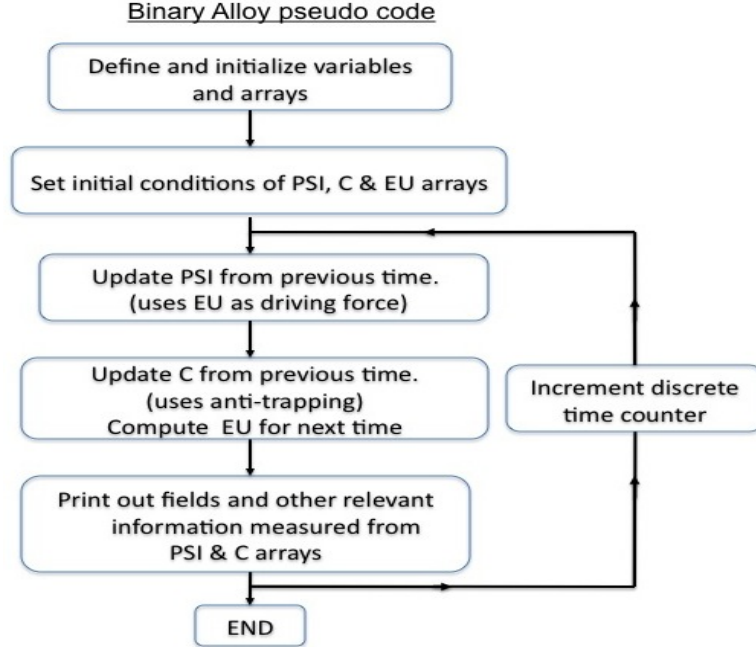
Binary Alloy pseudo code

Define and initialize variables and arrays

Set initial conditions of PSI, C & EU arrays

Update PSI from previous time. (uses EU as driving force)

Update C from previous time. (uses anti-trapping) Compute EU for next time

Increment discrete time counter

Print out fields and other relevant information measured from PSI & C arrays

END